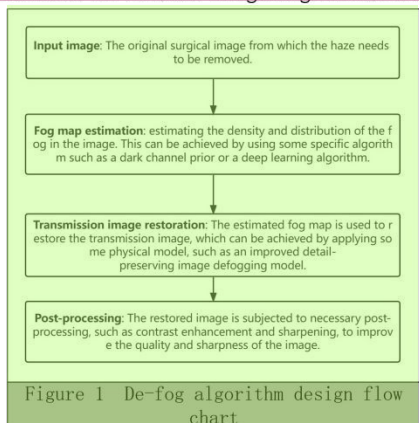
**Input image**: The original surgical image from which the haze needs to be removed.

**Fog map estimation**: estimating the density and distribution of the fog in the image. This can be achieved by using some specific algorithm such as a dark channel prior or a deep learning algorithm.

**Transmission image restoration**: The estimated fog map is used to restore the transmission image, which can be achieved by applying some physical model, such as an improved detail-preserving image defogging model.

**Post-processing**: The restored image is subjected to necessary post-processing, such as contrast enhancement and sharpening, to improve the quality and sharpness of the image.

Figure 1 De-fog algorithm design flow chart